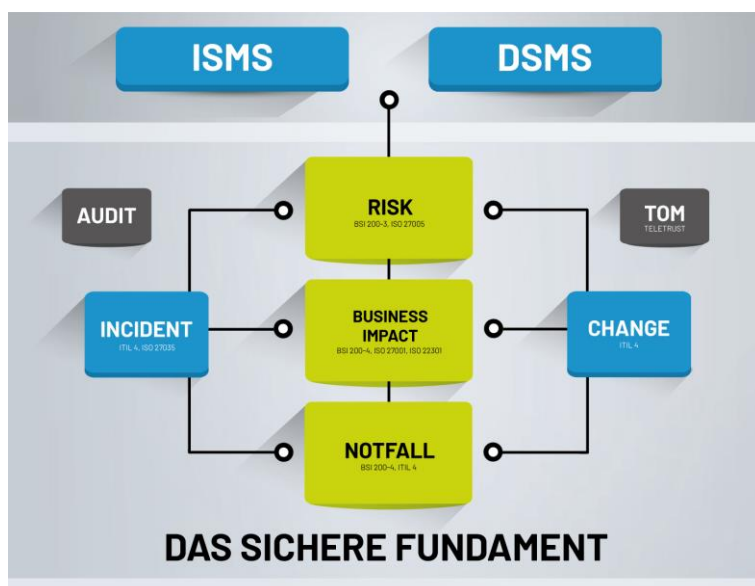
ISMS

DSMS

AUDIT

RISK
BSI 200-3, ISO 27005

TOM
TELETRUST

INCIDENT
ITIL 4, ISO 27035

BUSINESS IMPACT
BSI 200-4, ISO 27001, ISO 22301

CHANGE
ITIL 4

NOTFALL
BSI 200-4, ITIL 4

DAS SICHERE FUNDAMENT